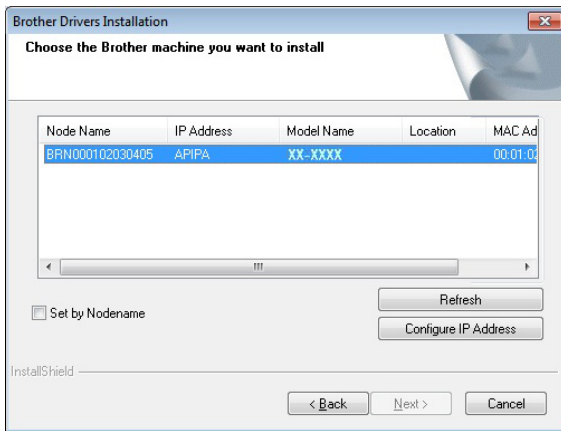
Brother Drivers Installation

Choose the Brother machine you want to install

| Node Name | IP Address | Model Name | Location | MAC Ad |
|---|---|---|---|---|
| BRN000102030405 | APIPA | XX-XXXX | | 00:01:0 |

III

Set by Nodename

Refresh

Configure IP Address

InstallShield

< Back

Next >

Cancel